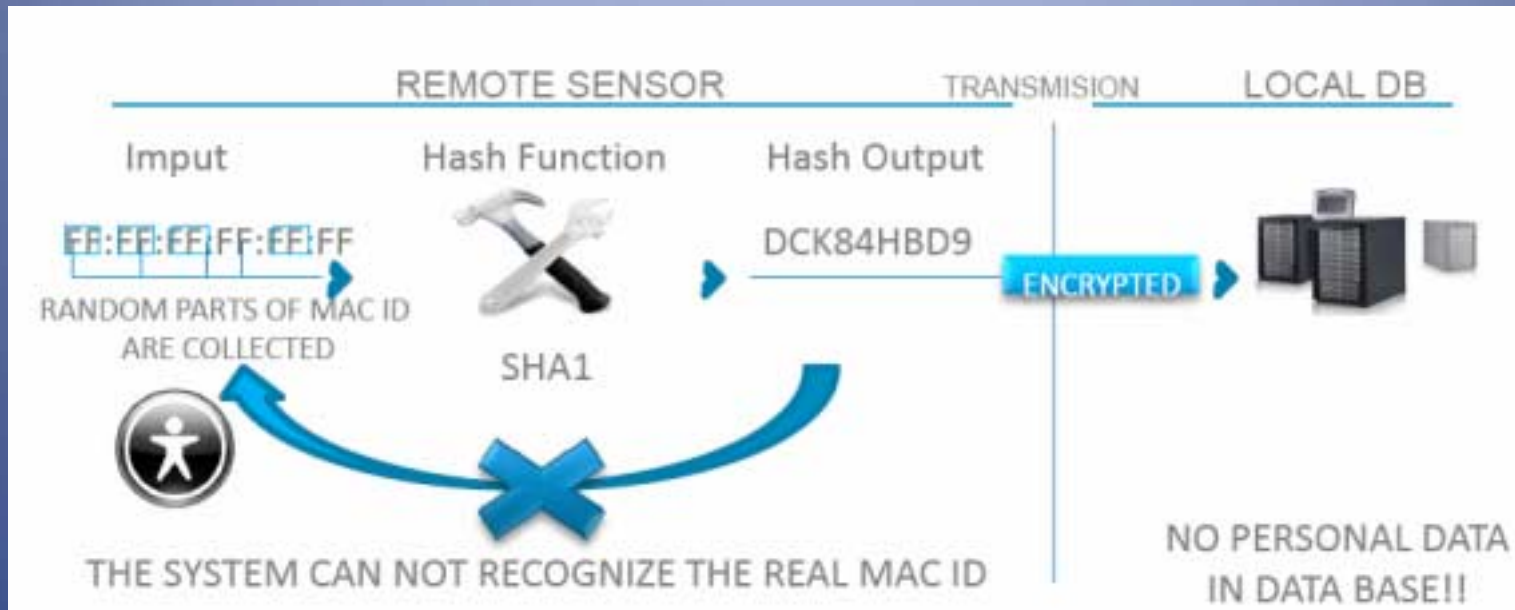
REMOTE SENSOR

TRANSMISION

LOCAL DB

Imput

Hash Function

Hash Output

FF:FF:FF:FF:FF:FF

RANDOM PARTS OF MAC ID ARE COLLECTED

SHA1

DCK84HBD9

ENCRYPTED

THE SYSTEM CAN NOT RECOGNIZE THE REAL MAC ID

NO PERSONAL DATA IN DATA BASE!!